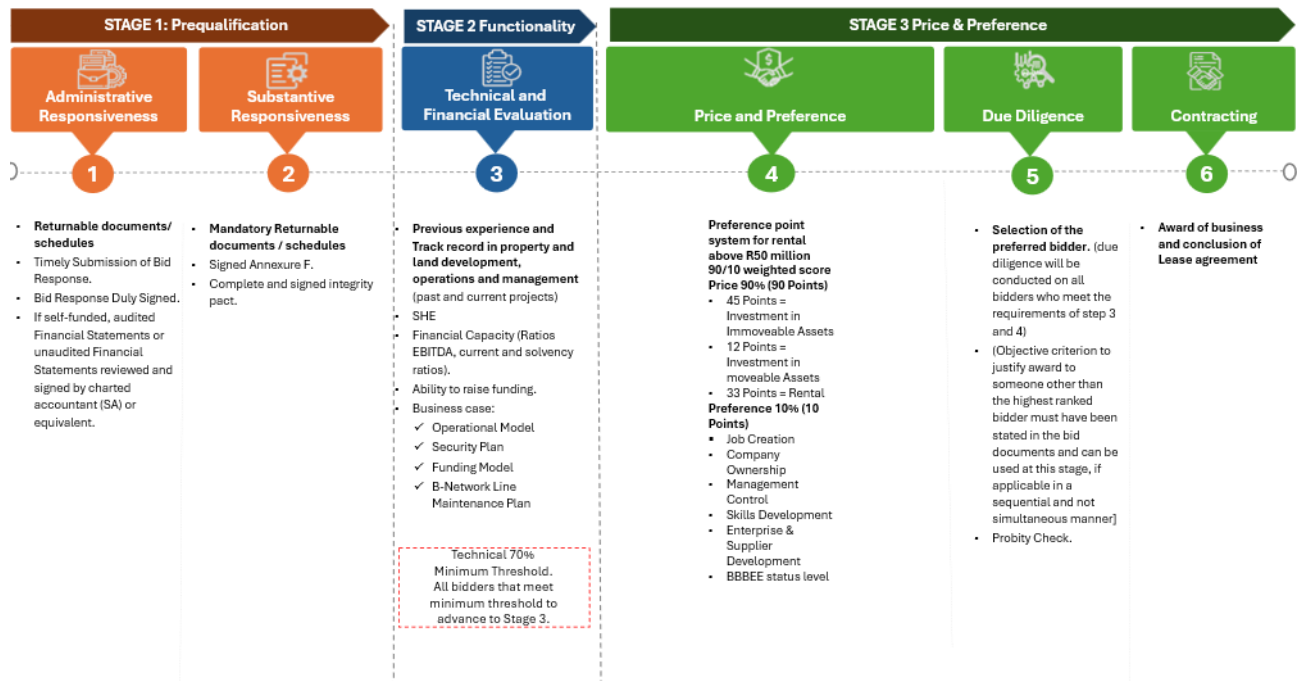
STAGE 1: Prequalification

STAGE 2 Functionality

STAGE 3 Price & Preference

Administrative Responsiveness

Substantive Responsiveness

Technical and Financial Evaluation

Price and Preference

Due Diligence

Contracting

1

2

3

4

5

6

- Returnable documents/ schedules
- Timely Submission of Bid Response.
- Bid Response Duly Signed.
- If self-funded, audited Financial Statements or unaudited Financial Statements reviewed and signed by charted accountant (SA) or equivalent.

- Mandatory Returnable documents / schedules
- Signed Annexure F.
- Complete and signed integrity pact.

- Previous experience and Track record in property and land development, operations and management (past and current projects)
- SHE
- Financial Capacity (Ratios EBITDA, current and solvency ratios).
- Ability to raise funding.
- Business case:
✓ Operational Model
✓ Security Plan
✓ Funding Model
✓ B-Network Line Maintenance Plan

Technical 70% Minimum Threshold. All bidders that meet minimum threshold to advance to Stage 3.

Preference point system for rental above R50 million 90/10 weighted score
Price 90% (90 Points)
- 45 Points = Investment in Immoveable Assets
- 12 Points = Investment in moveable Assets
- 33 Points = Rental
Preference 10% (10 Points)
- Job Creation
- Company Ownership
- Management Control
- Skills Development
- Enterprise & Supplier Development
- BBBEE status level

- Selection of the preferred bidder. (due diligence will be conducted on all bidders who meet the requirements of step 3 and 4)
- (Objective criterion to justify award to someone other than the highest ranked bidder must have been stated in the bid documents and can be used at this stage, if applicable in a sequential and not simultaneous manner]
- Probity Check.

- Award of business and conclusion of Lease agreement